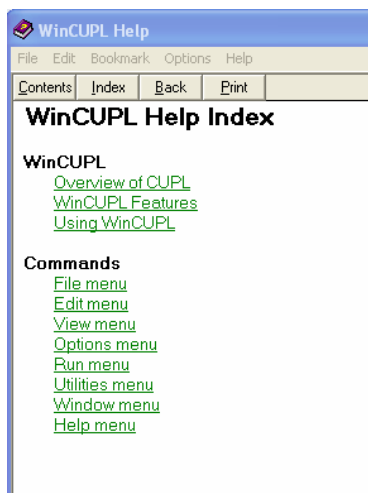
WinCUPL Help

File Edit Bookmark Options Help

Contents Index Back Print

WinCUPL Help Index

WinCUPL
Overview of CUPL
WinCUPL Features
Using WinCUPL

Commands
File menu
Edit menu
View menu
Options menu
Run menu
Utilities menu
Window menu
Help menu